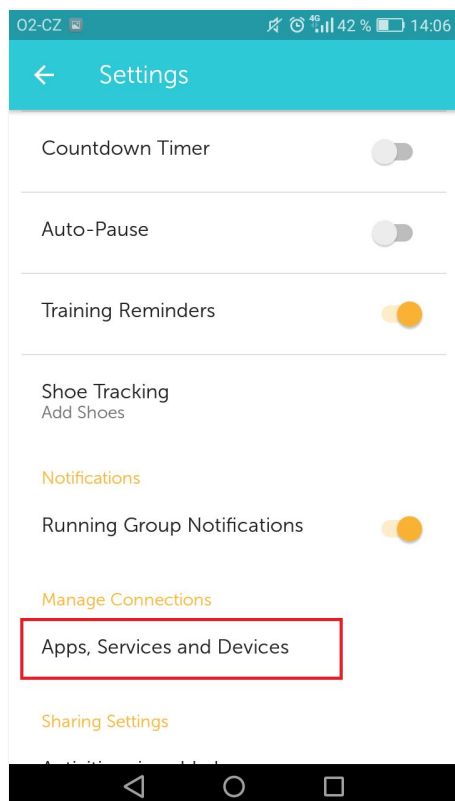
O2-CZ 4G 42 % 14:06

Settings

Countdown Timer

Auto-Pause

Training Reminders

Shoe Tracking
Add Shoes

Notifications

Running Group Notifications

Manage Connections

Apps, Services and Devices

Sharing Settings

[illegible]